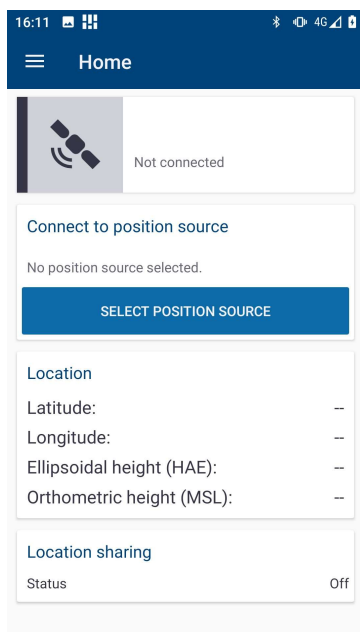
16:11

4G

Home

Not connected

Connect to position source

No position source selected.

SELECT POSITION SOURCE

Location

Latitude: --

Longitude: --

Ellipsoidal height (HAE): --

Orthometric height (MSL): --

Location sharing

Status Off